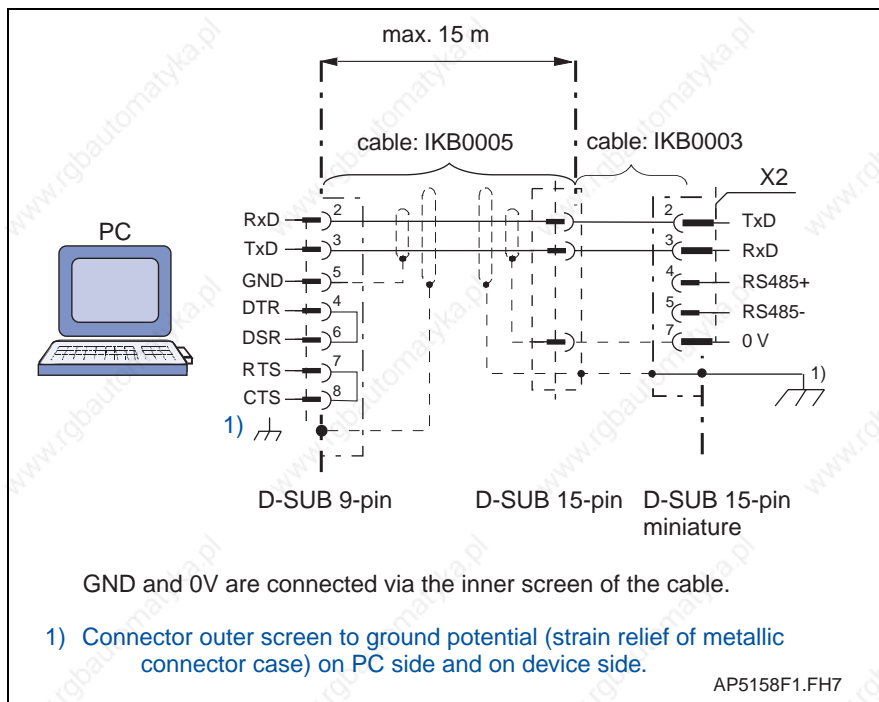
max. 15 m

cable: IKB0005

cable: IKB0003

X2

PC

RxD 2
TxD 3
GND 5
DTR 4
DSR 6
RTS 7
CTS 8

1)

2 TxD
3 RxD
4 RS485+
5 RS485-
7 0 V

1)

D-SUB 9-pin

D-SUB 15-pin

D-SUB 15-pin miniature

GND and 0V are connected via the inner screen of the cable.

1) Connector outer screen to ground potential (strain relief of metallic connector case) on PC side and on device side.

AP5158F1.FH7

www.rgbautomatyka.pl